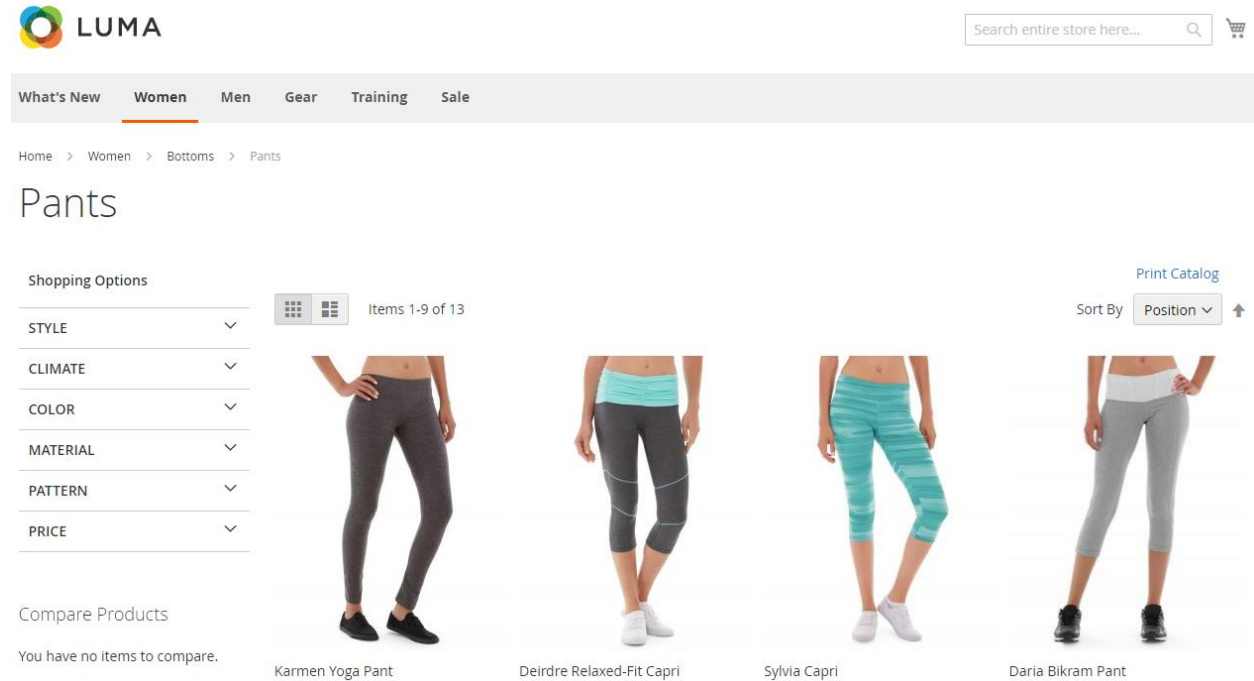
LUMA

Search entire store here...

What's New Women Men Gear Training Sale

Home > Women > Bottoms > Pants

Pants

Shopping Options

STYLE

CLIMATE

COLOR

MATERIAL

PATTERN

PRICE

Compare Products

You have no items to compare.

Print Catalog

Items 1-9 of 13

Sort By Position

Karmen Yoga Pant

Deirdre Relaxed-Fit Capri

Sylvia Capri

Daria Bikram Pant